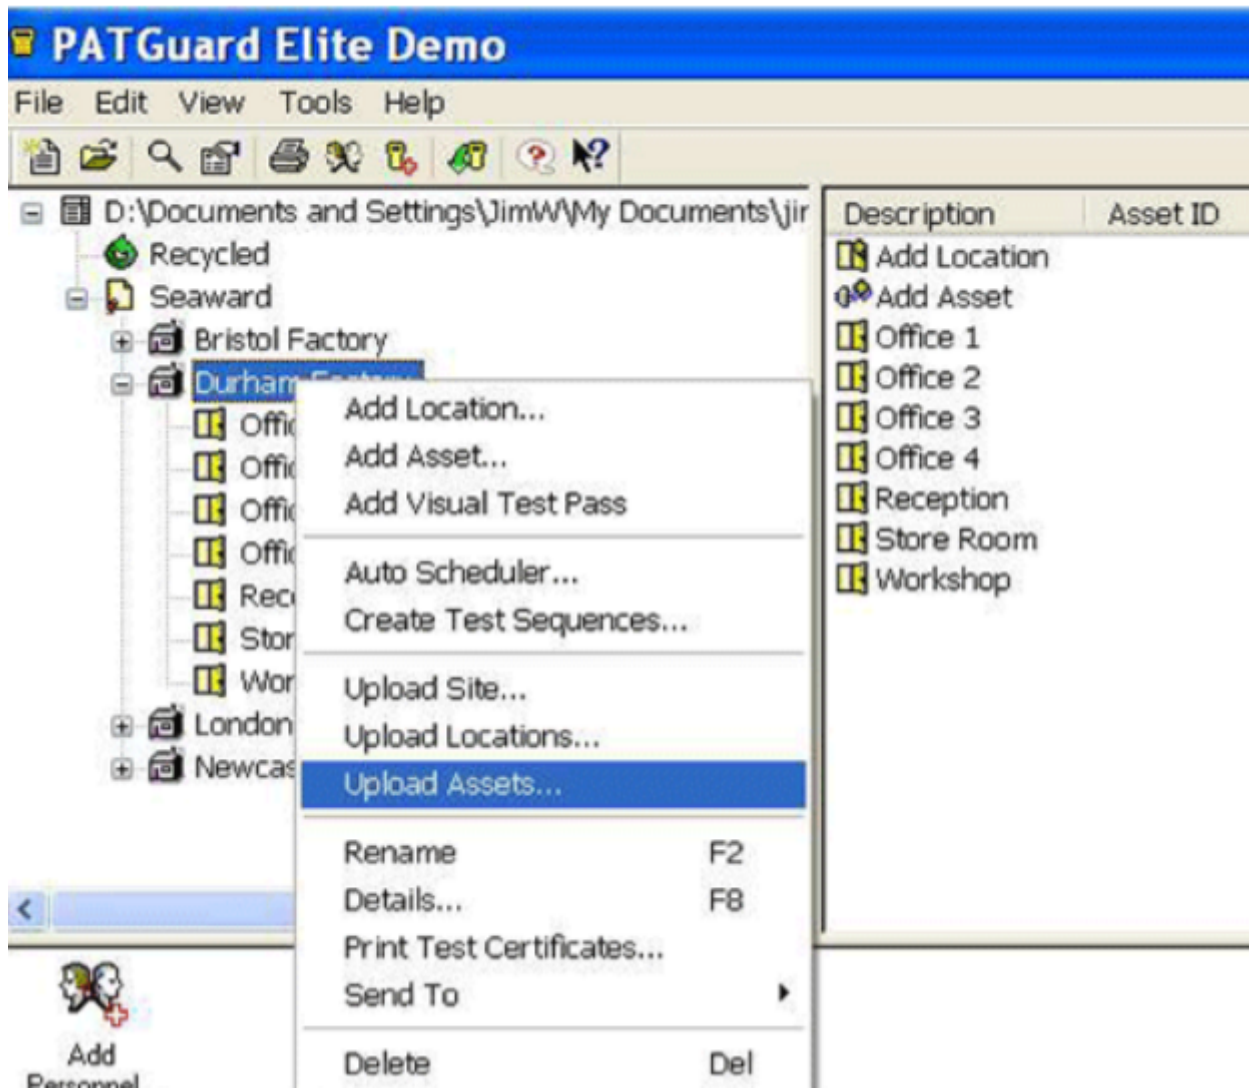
PATGuard Elite Demo

File Edit View Tools Help

D:\Documents and Settings\JimW\My Documents\jir
Recycled
Seaward
Bristol Factory
Durham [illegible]
Offi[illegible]
Offi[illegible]
Offi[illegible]
Offi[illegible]
Rec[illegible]
Stor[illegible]
Wor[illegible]
London
Newcas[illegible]

Add Location...
Add Asset...
Add Visual Test Pass
Auto Scheduler...
Create Test Sequences...
Upload Site...
Upload Locations...
Upload Assets...
Rename F2
Details... F8
Print Test Certificates...
Send To
Delete Del

| Description | Asset ID |
|---|---|
| Add Location | |
| Add Asset | |
| Office 1 | |
| Office 2 | |
| Office 3 | |
| Office 4 | |
| Reception | |
| Store Room | |
| Workshop | |

Add
Personnel